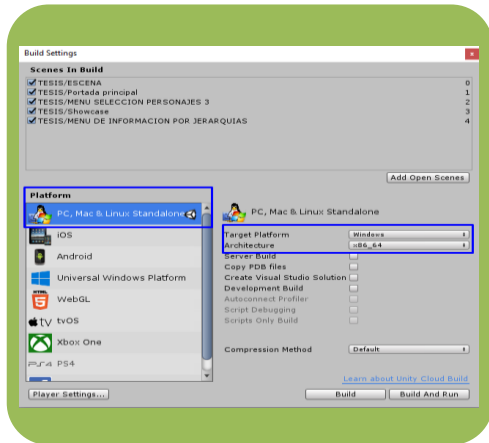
Build Settings

Scenes In Build
TESIS/ESCENA 0
TESIS/Portada principal 1
TESIS/MENU SELECCION PERSONAJES 3 2
TESIS/Showcase 3
TESIS/MENU DE INFORMACION POR JERARQUIAS 4

Add Open Scenes

Platform
PC, Mac & Linux Standalone
iOS
Android
Universal Windows Platform
WebGL
tvOS
Xbox One
PS4

PC, Mac & Linux Standalone

Target Platform Windows
Architecture x86_64
Server Build
Copy PDB files
Create Visual Studio Solution
Development Build
Autoconnect Profiler
Script Debugging
Scripts Only Build

Compression Method Default

Learn about Unity Cloud Build

Player Settings...
Build
Build And Run